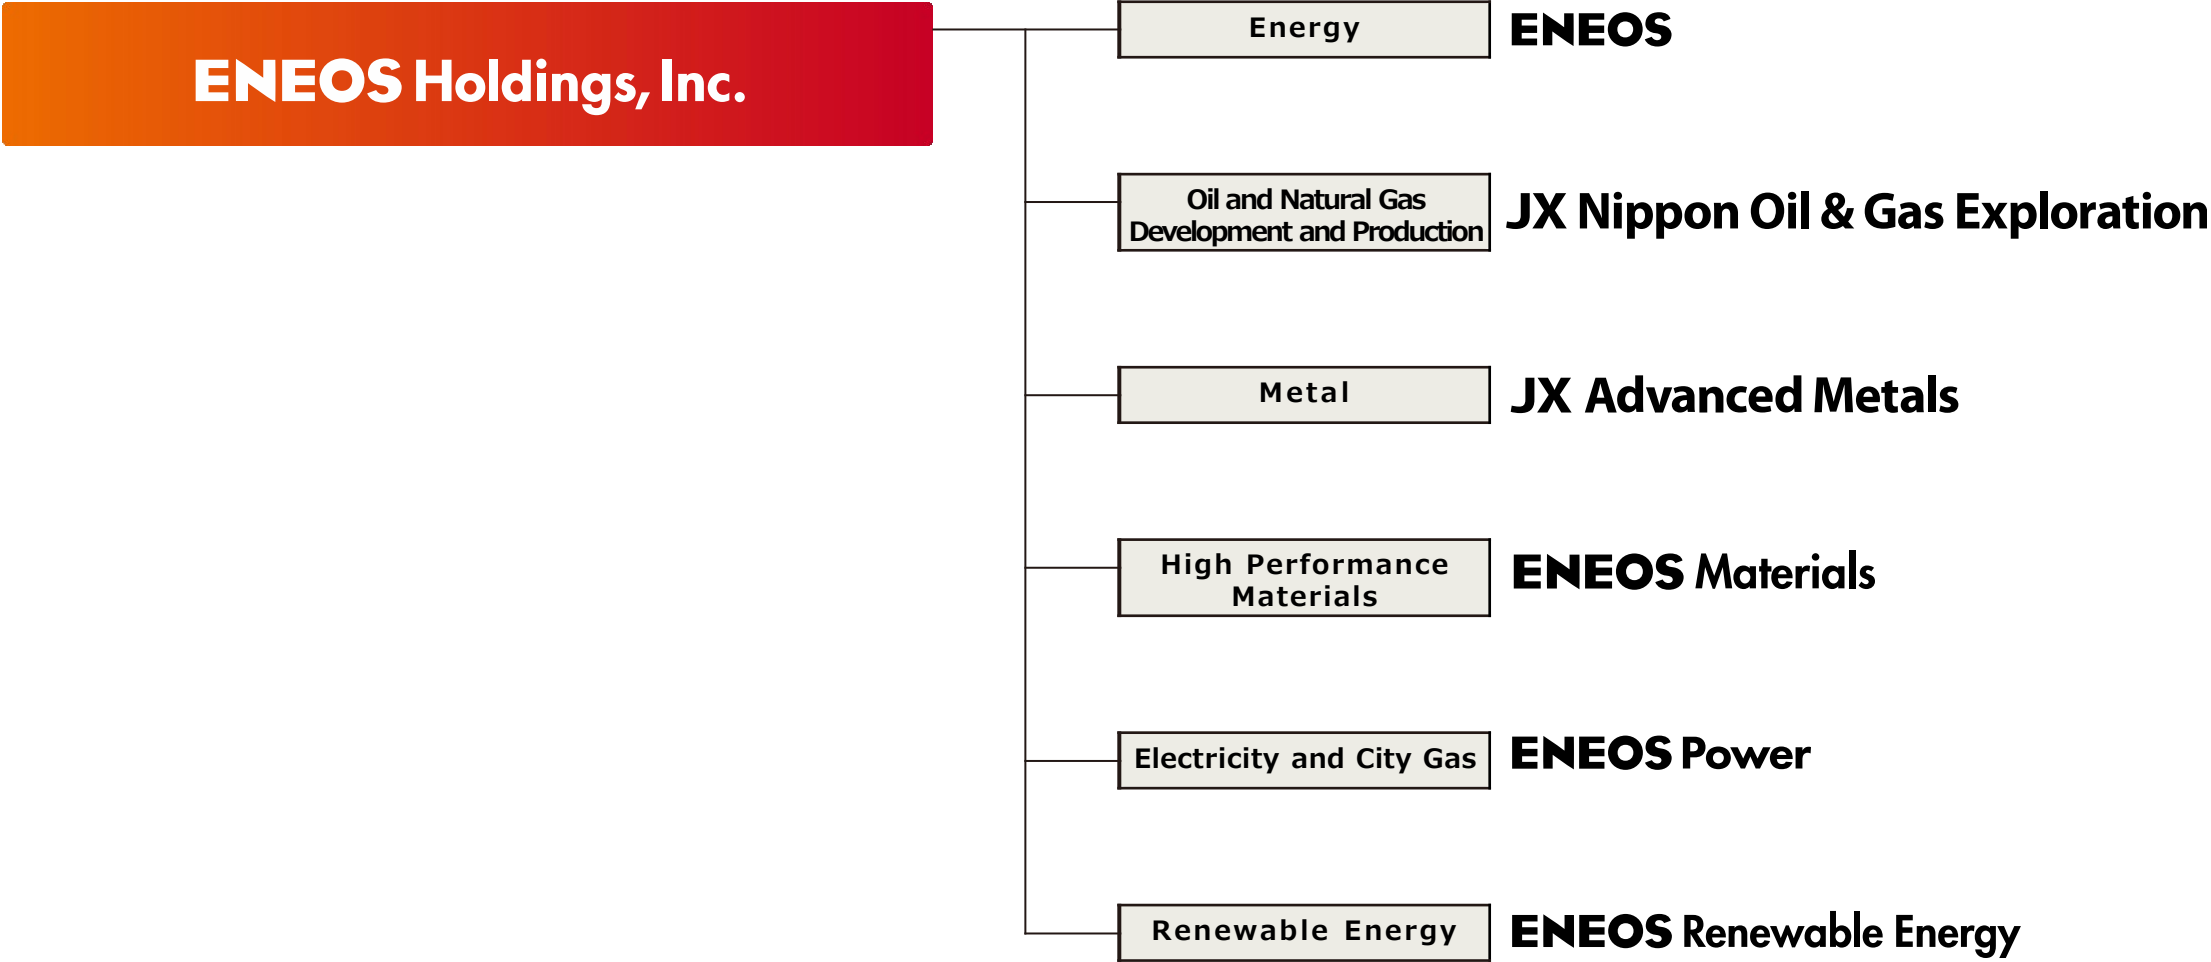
ENEOS Holdings, Inc.

Energy
ENEOS

Oil and Natural Gas Development and Production
JX Nippon Oil & Gas Exploration

Metal
JX Advanced Metals

High Performance Materials
ENEOS Materials

Electricity and City Gas
ENEOS Power

Renewable Energy
ENEOS Renewable Energy